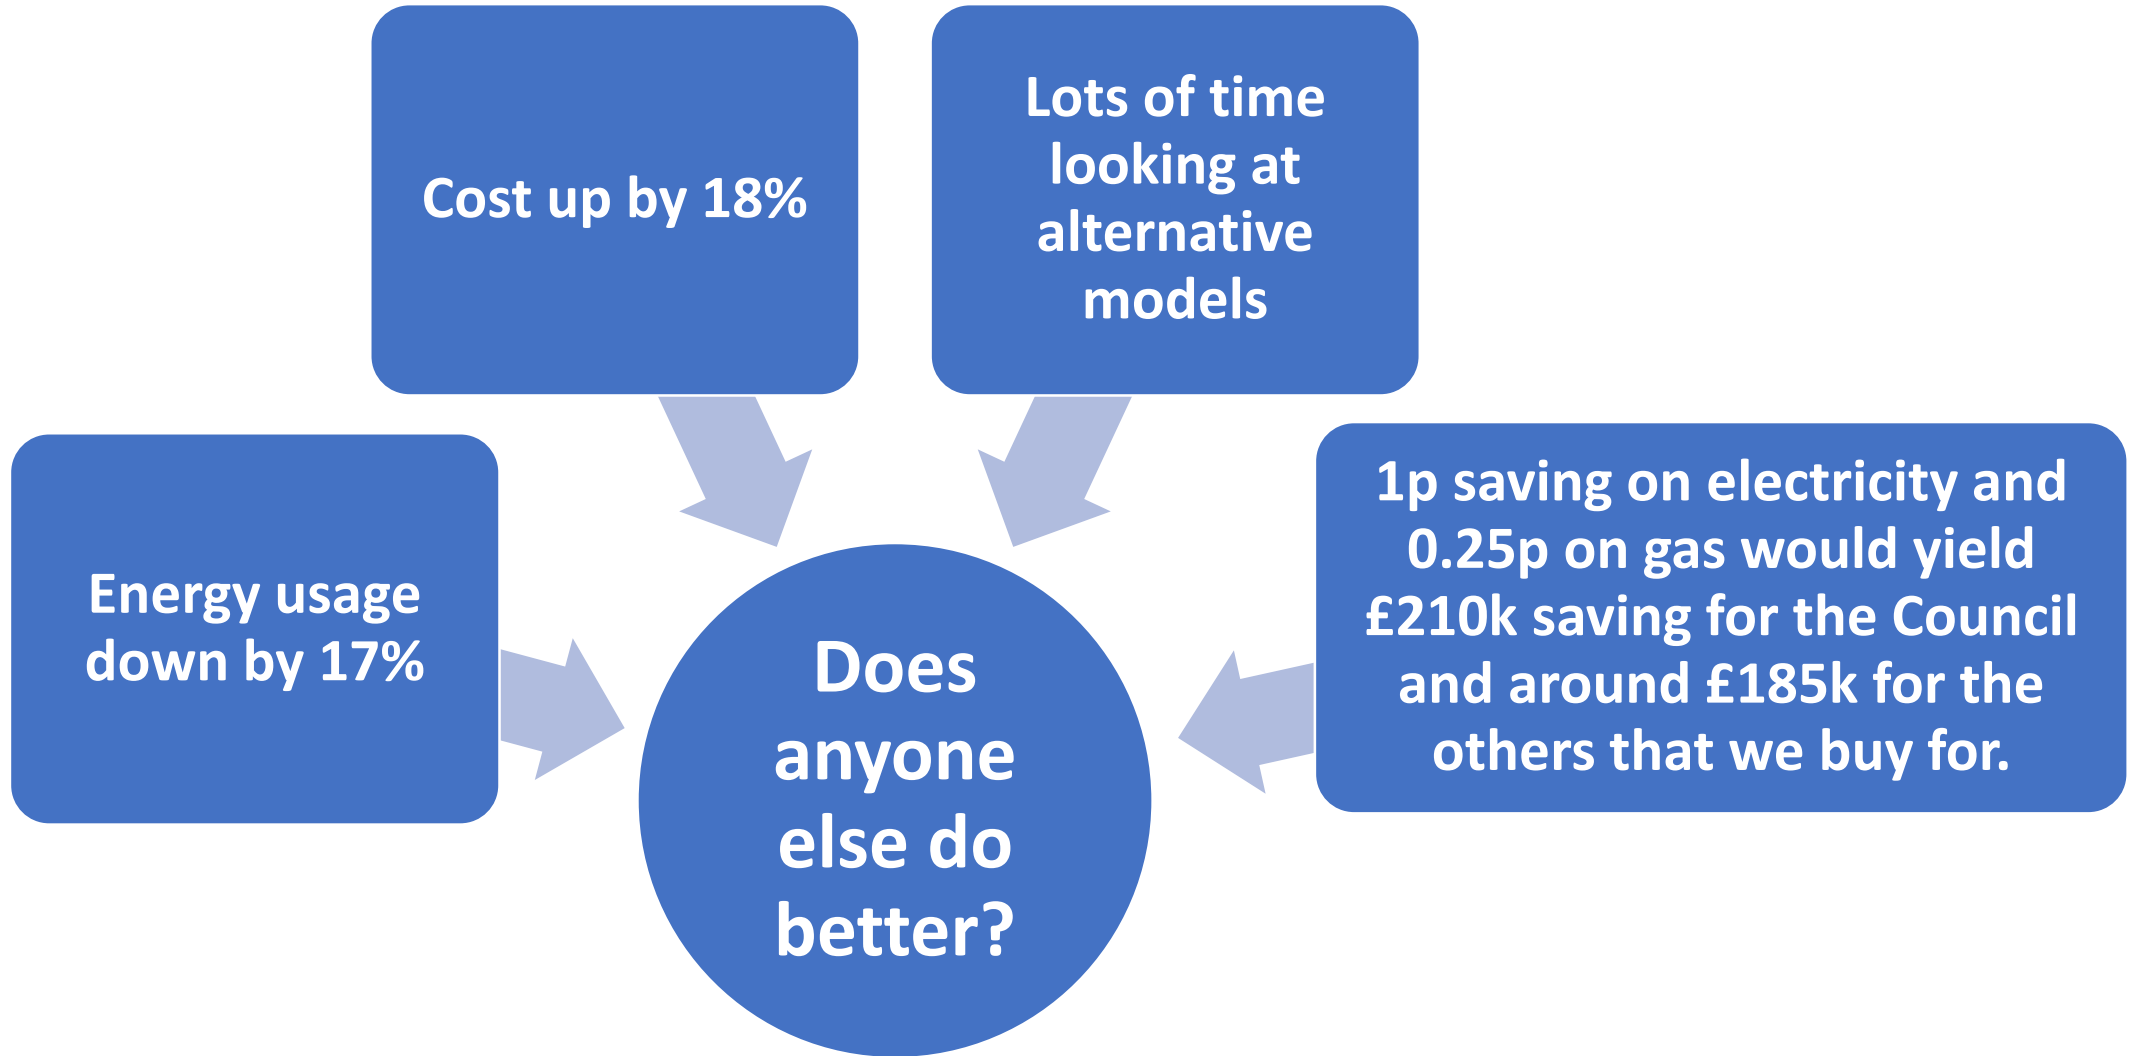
Cost up by 18%

Lots of time looking at alternative models

Energy usage down by 17%

1p saving on electricity and 0.25p on gas would yield £210k saving for the Council and around £185k for the others that we buy for.

Does anyone else do better?